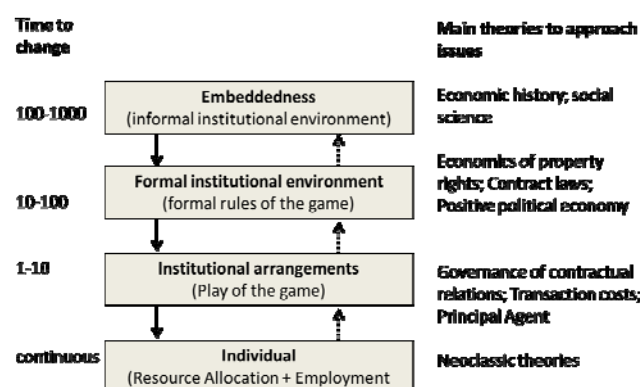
Time to change

Main theories to approach issues

100-1000

Embeddedness
(informal institutional environment)

Economic history; social science

10-100

Formal institutional environment
(formal rules of the game)

Economics of property rights; Contract laws; Positive political economy

1-10

Institutional arrangements
(Play of the game)

Governance of contractual relations; Transaction costs; Principal Agent

continuous

Individual
(Resource Allocation + Employment

Neoclassic theories